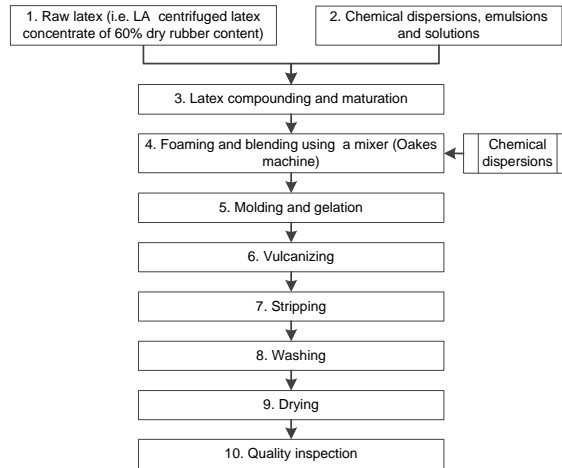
1. Raw latex (i.e. LA centrifuged latex concentrate of 60% dry rubber content)

2. Chemical dispersions, emulsions and solutions

3. Latex compounding and maturation

4. Foaming and blending using a mixer (Oakes machine)

Chemical dispersions

5. Molding and gelation

6. Vulcanizing

7. Stripping

8. Washing

9. Drying

10. Quality inspection